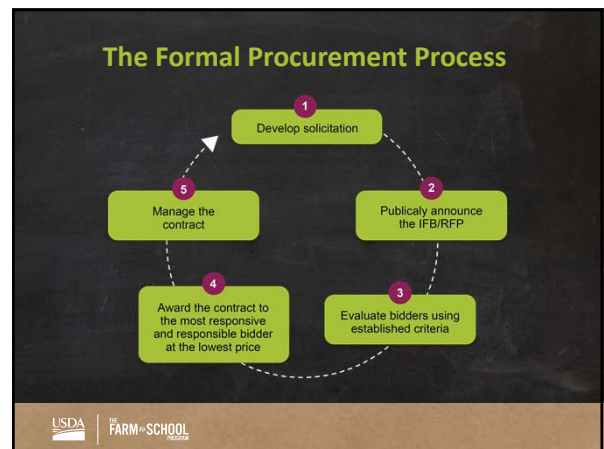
The Formal Procurement Process

1
Develop solicitation

2
Publicaly announce the IFB/RFP

3
Evaluate bidders using established criteria

4
Award the contract to the most responsive and responsible bidder at the lowest price

5
Manage the contract

USDA

THE FARM TO SCHOOL PROGRAM